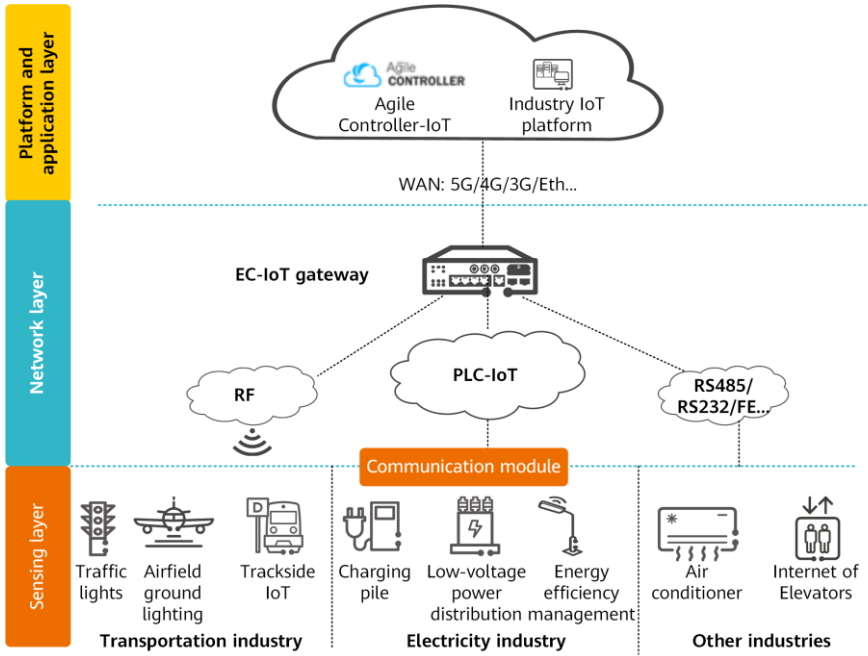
Platform and application layer

Agile CONTROLLER

Agile Controller-IoT

Industry IoT platform

WAN: 5G/4G/3G/Eth...

Network layer

EC-IoT gateway

RF

PLC-IoT

RS485/ RS232/FE...

Communication module

Sensing layer

D

Traffic lights

Airfield ground lighting

Trackside IoT

Transportation industry

Charging pile

Low-voltage power distribution

Energy efficiency management

Electricity industry

Air conditioner

Internet of Elevators

Other industries